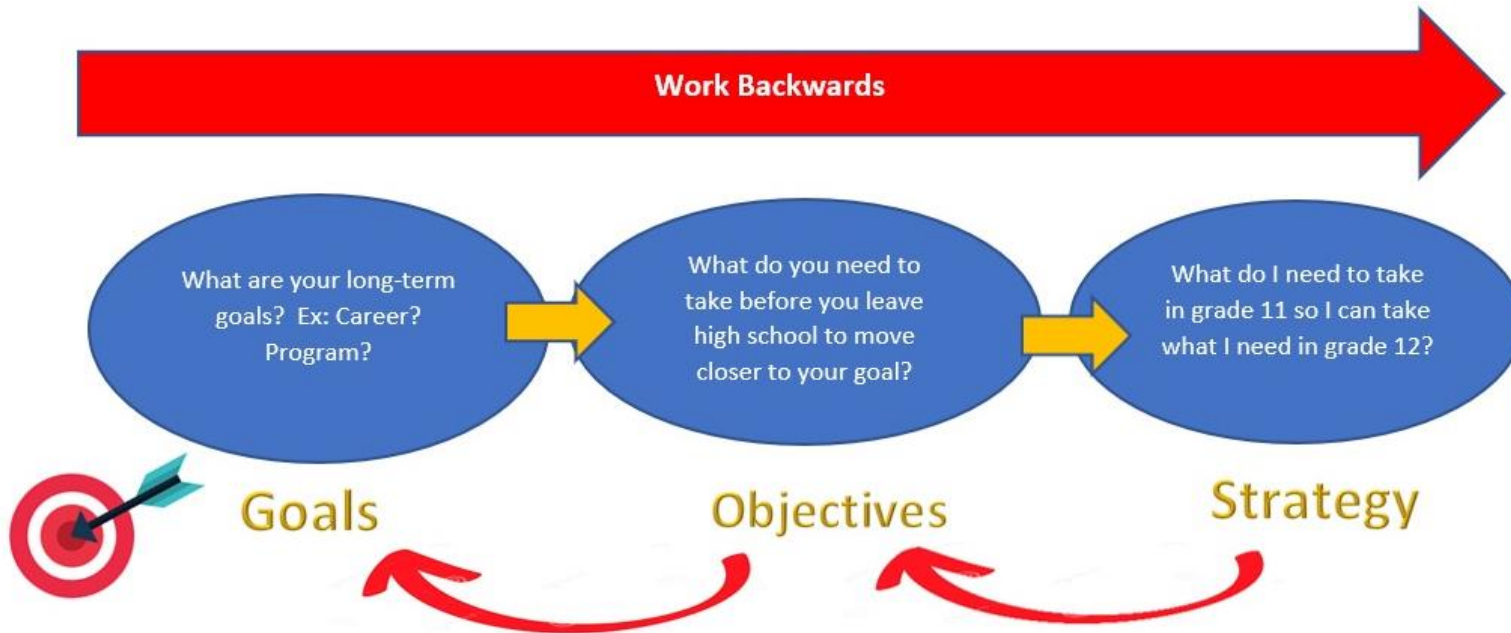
Work Backwards

What are your long-term goals? Ex: Career? Program?

What do you need to take before you leave high school to move closer to your goal?

What do I need to take in grade 11 so I can take what I need in grade 12?

Goals

Objectives

Strategy